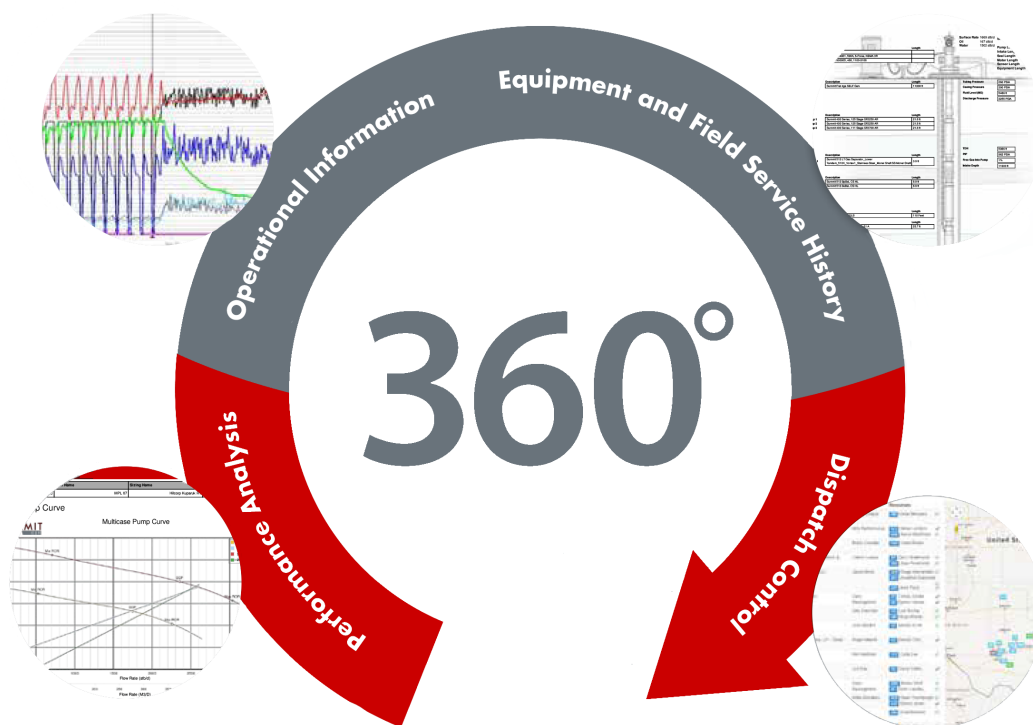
Operational Information

Equipment and Field Service History

360°

Performance Analysis

Dispatch Control

p Curve

Multicase Pump Curve

MIT

Flow Rate (stb/d)

Flow Rate (M3/D)

Surface Rate
Oil
Water

Description

Length

Tubing Pressure
Casing Pressure
Fluid Level
Discharge Pressure

United St

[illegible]